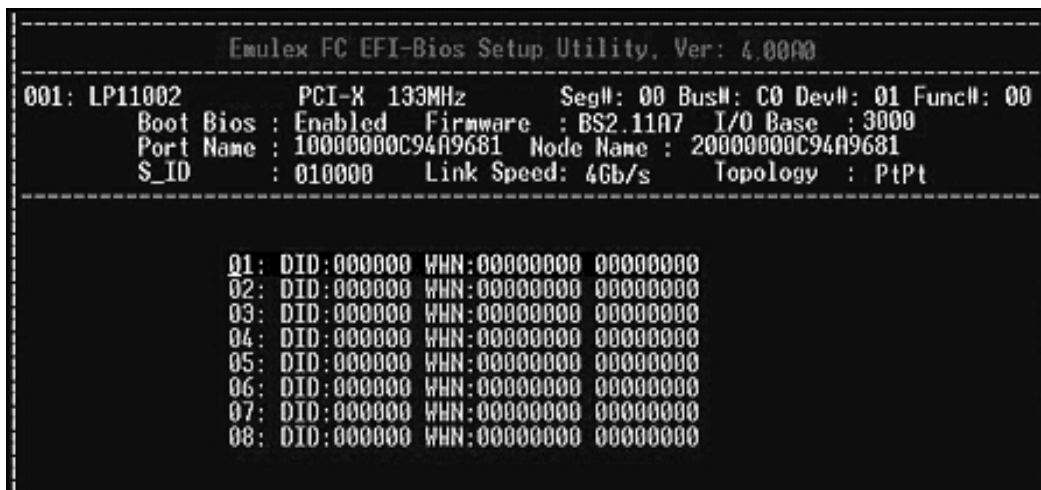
Emulex FC EFI-Bios Setup Utility, Ver: 4.00A0

001: LP11002 PCI-X 133MHz Seg#: 00 Bus#: C0 Dev#: 01 Func#: 00
Boot Bios : Enabled Firmware : BS2.11A7 I/O Base : 3000
Port Name : 10000000C94A9681 Node Name : 20000000C94A9681
S_ID : 010000 Link Speed: 4Gb/s Topology : PtPt

01: DID:000000 WWN:00000000 00000000
02: DID:000000 WWN:00000000 00000000
03: DID:000000 WWN:00000000 00000000
04: DID:000000 WWN:00000000 00000000
05: DID:000000 WWN:00000000 00000000
06: DID:000000 WWN:00000000 00000000
07: DID:000000 WWN:00000000 00000000
08: DID:000000 WWN:00000000 00000000